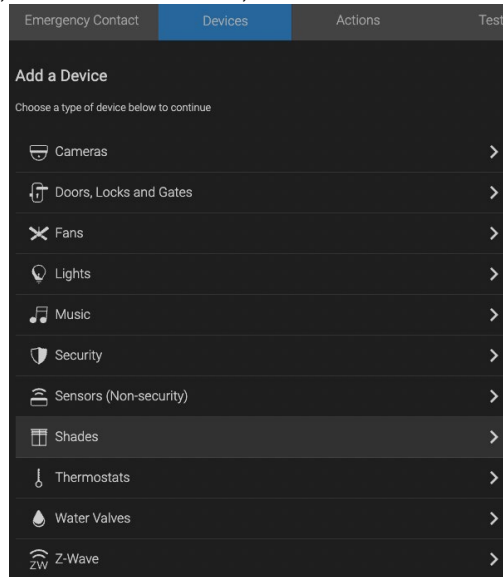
Emergency Contact Devices Actions Test

Add a Device

Choose a type of device below to continue

Cameras

Doors, Locks and Gates

Fans

Lights

Music

Security

Sensors (Non-security)

Shades

Thermostats

Water Valves

ZW Z-Wave